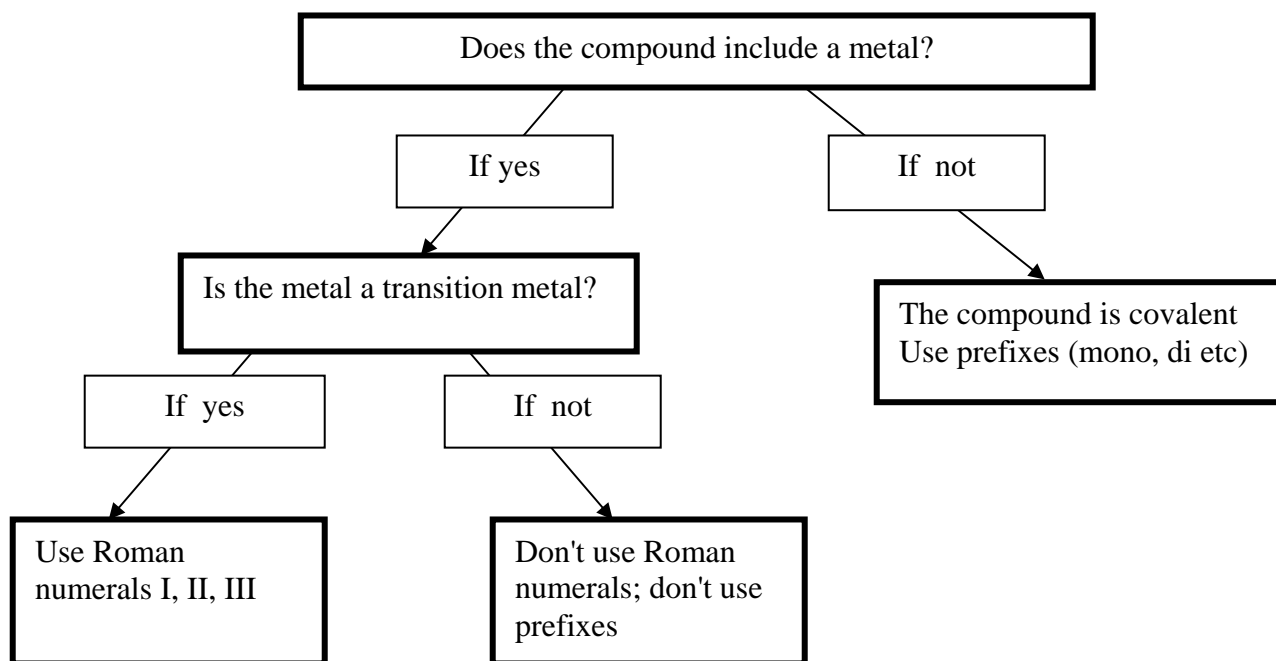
Does the compound include a metal?

If yes

If not

Is the metal a transition metal?

The compound is covalent
Use prefixes (mono, di etc)

If yes

If not

Use Roman numerals I, II, III

Don't use Roman numerals; don't use prefixes